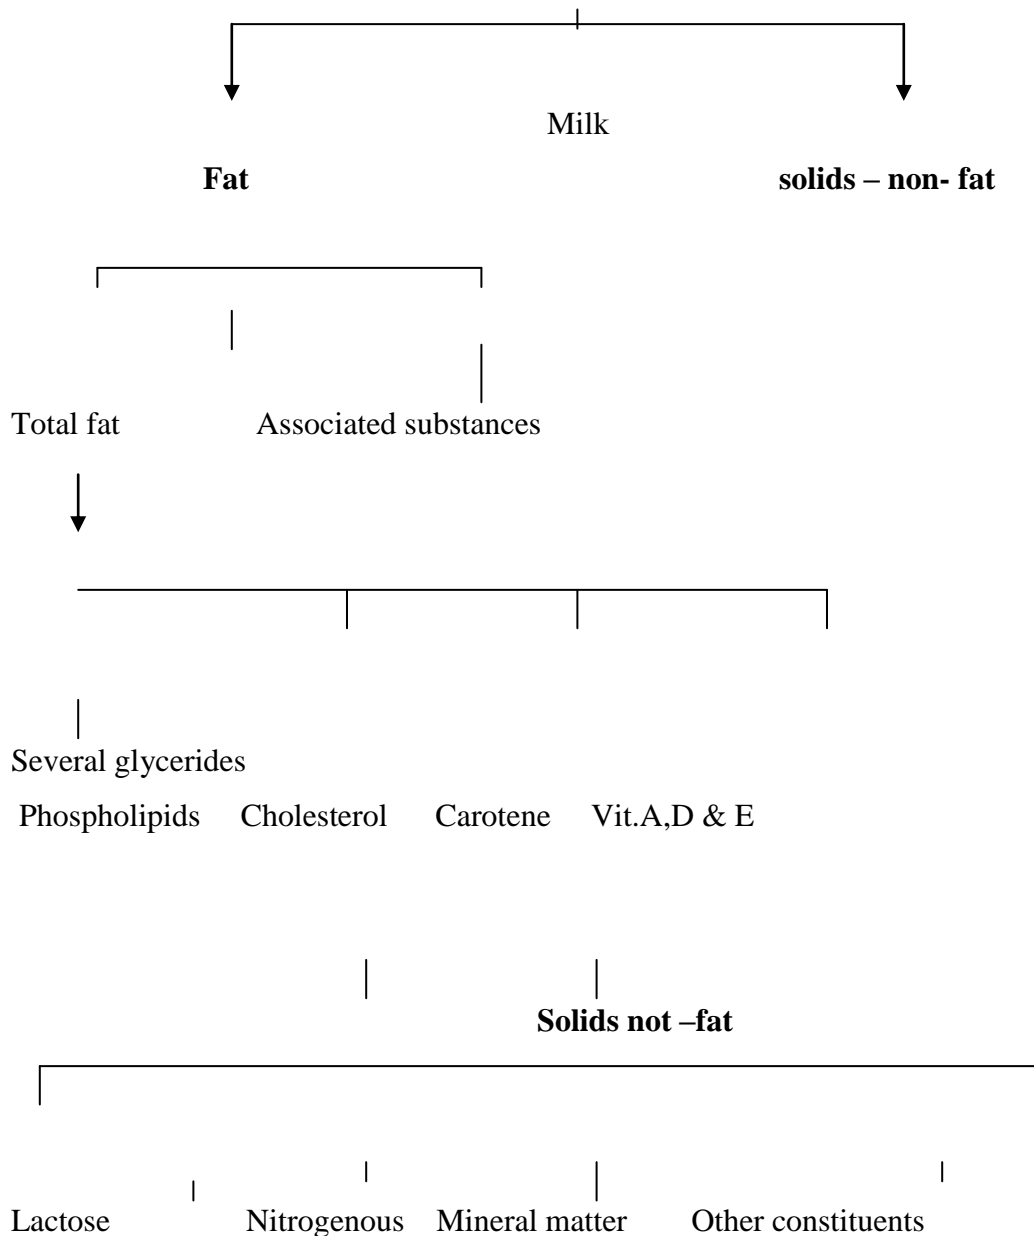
Milk

**Fat**

**solids – non- fat**

Total fat

Associated substances

Several glycerides

Phospholipids Cholesterol Carotene Vit.A,D & E

**Solids not –fat**

Lactose Nitrogenous Mineral matter Other constituents